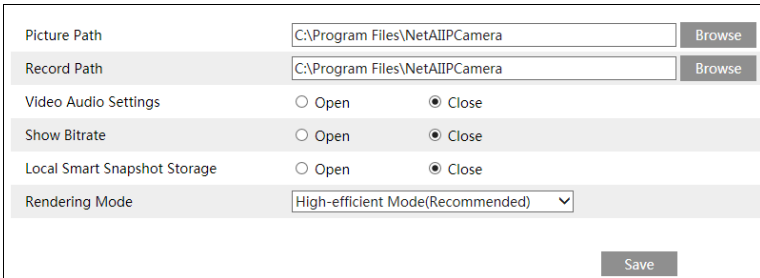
| | | |
|---|---|---|
| Picture Path | C:\Program Files\NetAIIPCamera | Browse |
| Record Path | C:\Program Files\NetAIIPCamera | Browse |
| Video Audio Settings | Open | Close |
| Show Bitrate | Open | Close |
| Local Smart Snapshot Storage | Open | Close |
| Rendering Mode | High-efficient Mode(Recommended) | |

Save